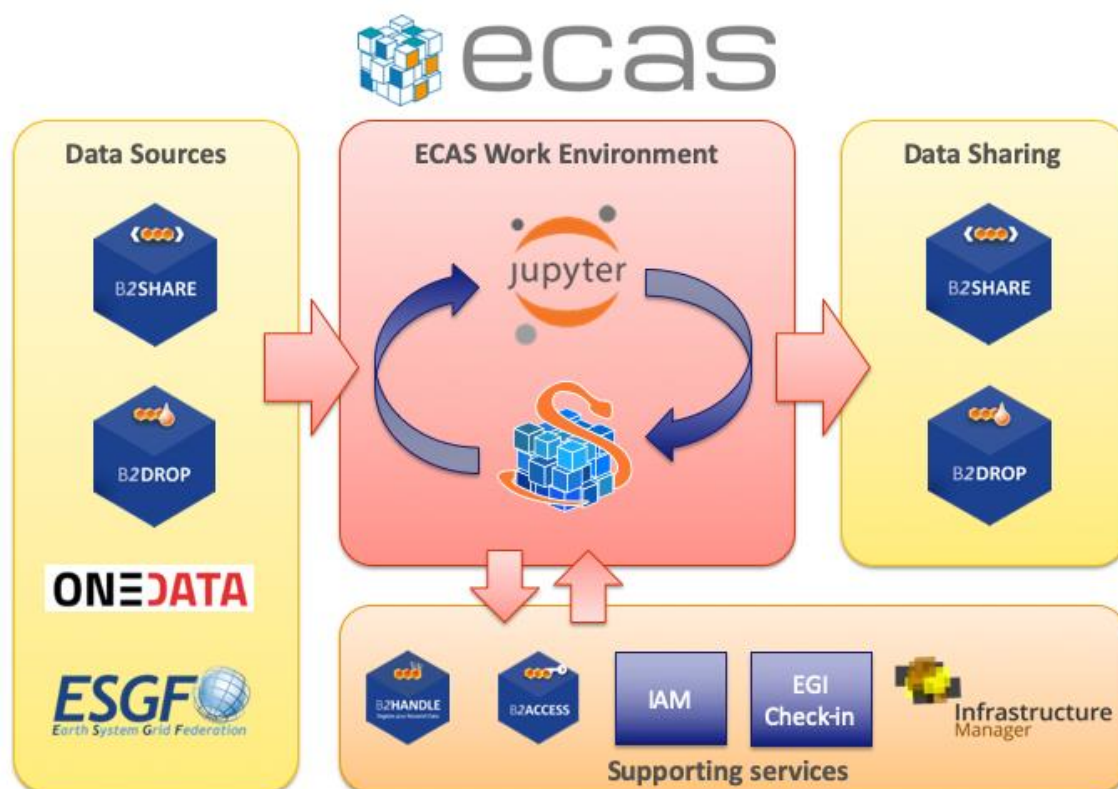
ecas

Data Sources

B2SHARE

B2DROP

ONEDATA

ESGF
Earth System Grid Federation

ECAS Work Environment

jupyter

Data Sharing

B2SHARE

B2DROP

B2HANDLE

B2ACCESS

IAM

EGI Check-in

Infrastructure Manager

Supporting services